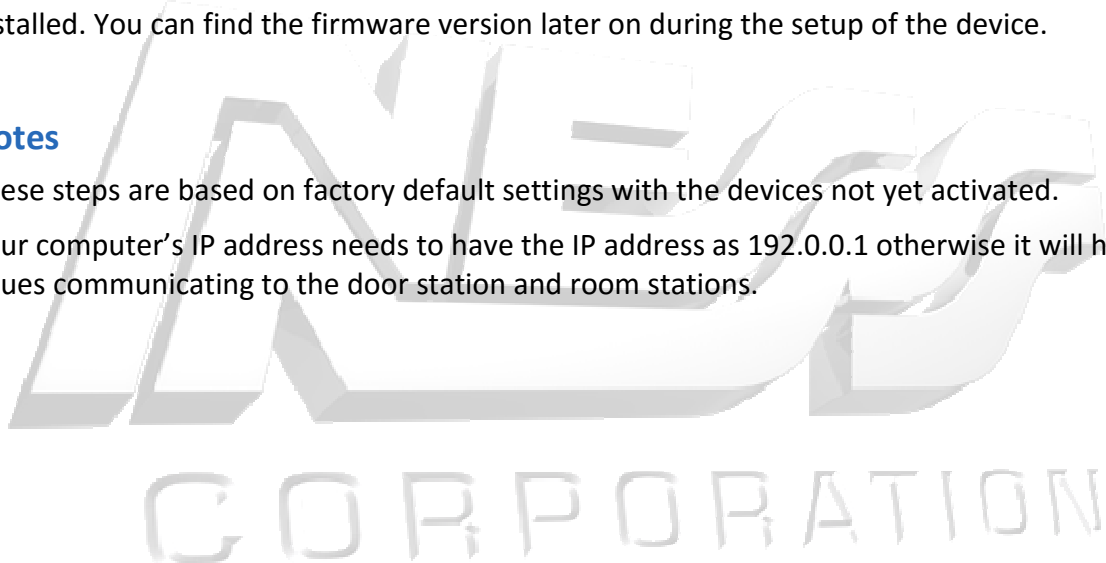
stalled. You can find the firmware version later on during the setup of the device.

otes

ese steps are based on factory default settings with the devices not yet activated.

ur computer's IP address needs to have the IP address as 192.0.0.1 otherwise it will h ues communicating to the door station and room stations.

NESS

CORPORATION